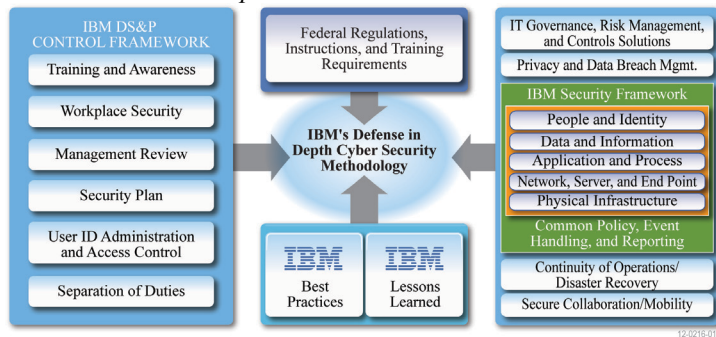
IBM DS&P CONTROL FRAMEWORK

Training and Awareness

Workplace Security

Management Review

Security Plan

User ID Administration and Access Control

Separation of Duties

Federal Regulations, Instructions, and Training Requirements

IBM's Defense in Depth Cyber Security Methodology

IBM
Best Practices

IBM
Lessons Learned

IT Governance, Risk Management, and Controls Solutions

Privacy and Data Breach Mgmt.

IBM Security Framework

People and Identity

Data and Information

Application and Process

Network, Server, and End Point

Physical Infrastructure

Common Policy, Event Handling, and Reporting

Continuity of Operations/ Disaster Recovery

Secure Collaboration/Mobility

12-0216-01